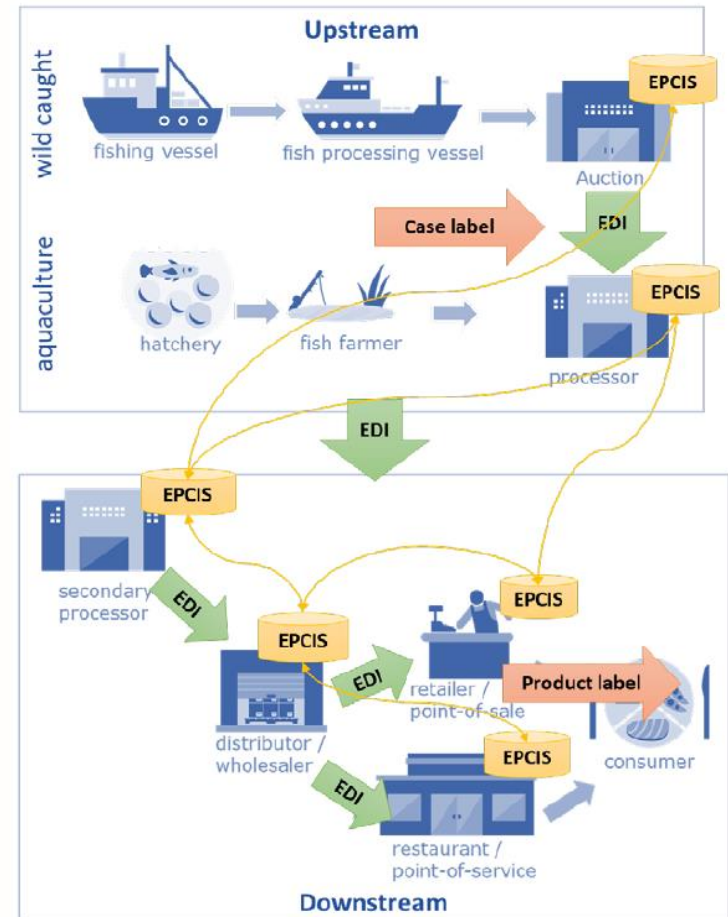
Upstream

wild caught

fishing vessel

fish processing vessel

EPCIS

Auction

Case label

EDI

aquaculture

hatchery

fish farmer

EPCIS

processor

EDI

EPCIS

secondary processor

EDI

EPCIS

EPCIS

EDI

retailer / point-of-sale

Product label

distributor / wholesaler

EPCIS

consumer

EDI

restaurant / point-of-service

Downstream